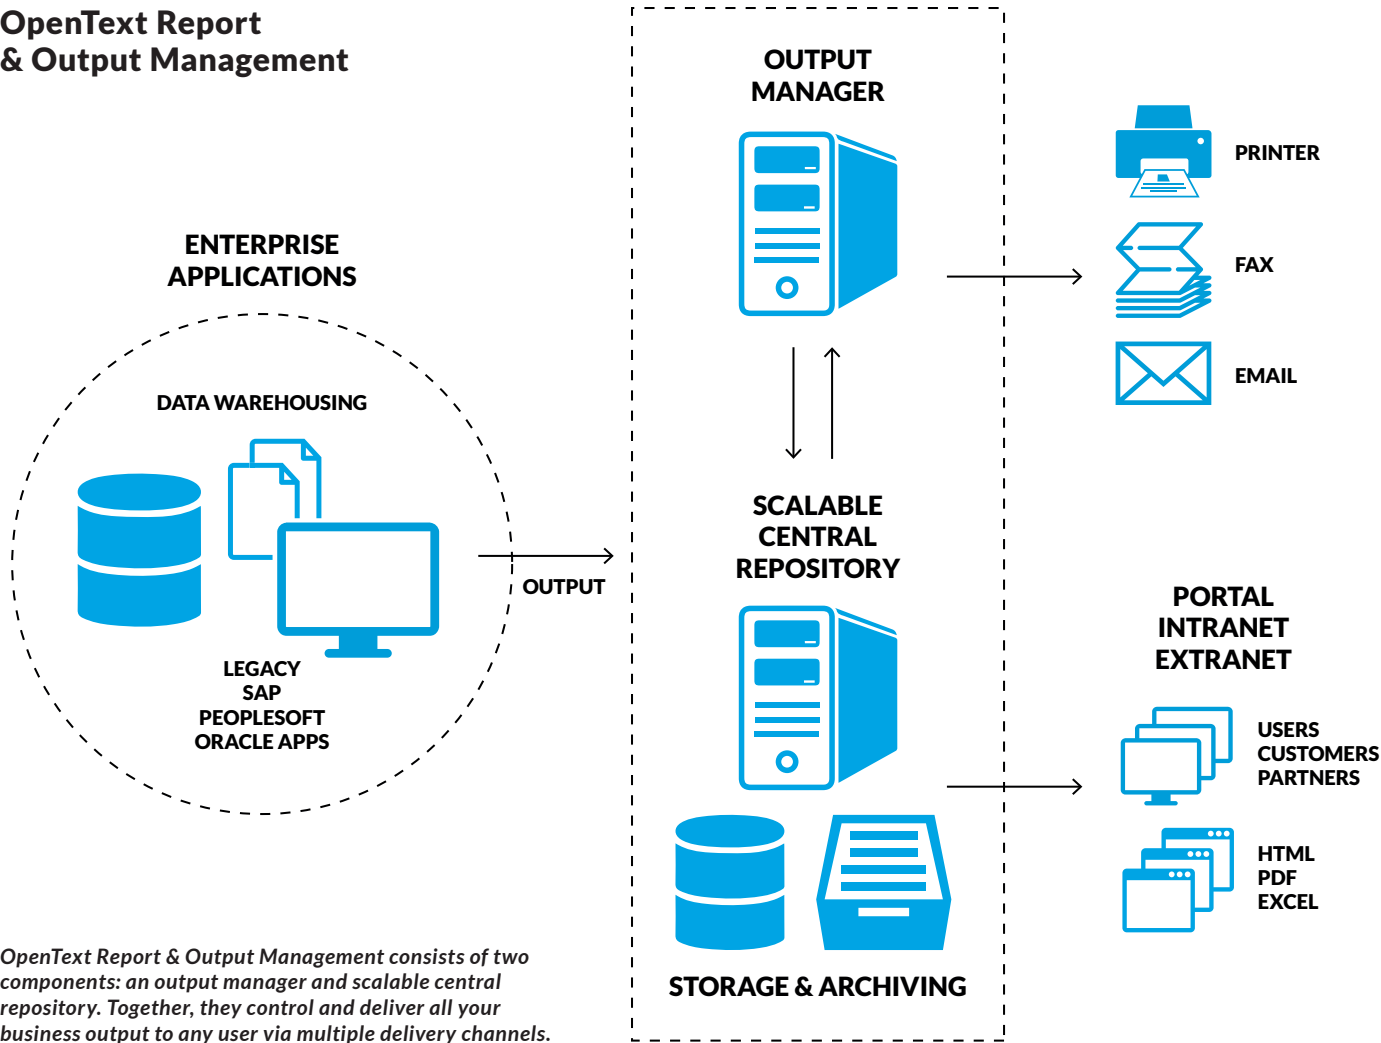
OpenText Report & Output Management

ENTERPRISE APPLICATIONS

DATA WAREHOUSING

LEGACY
SAP
PEOPLESOFT
ORACLE APPS

OUTPUT

OUTPUT MANAGER

SCALABLE CENTRAL REPOSITORY

STORAGE & ARCHIVING

PRINTER

FAX

EMAIL

PORTAL
INTRANET
EXTRANET

USERS
CUSTOMERS
PARTNERS

HTML
PDF
EXCEL

OpenText Report & Output Management consists of two components: an output manager and scalable central repository. Together, they control and deliver all your business output to any user via multiple delivery channels.